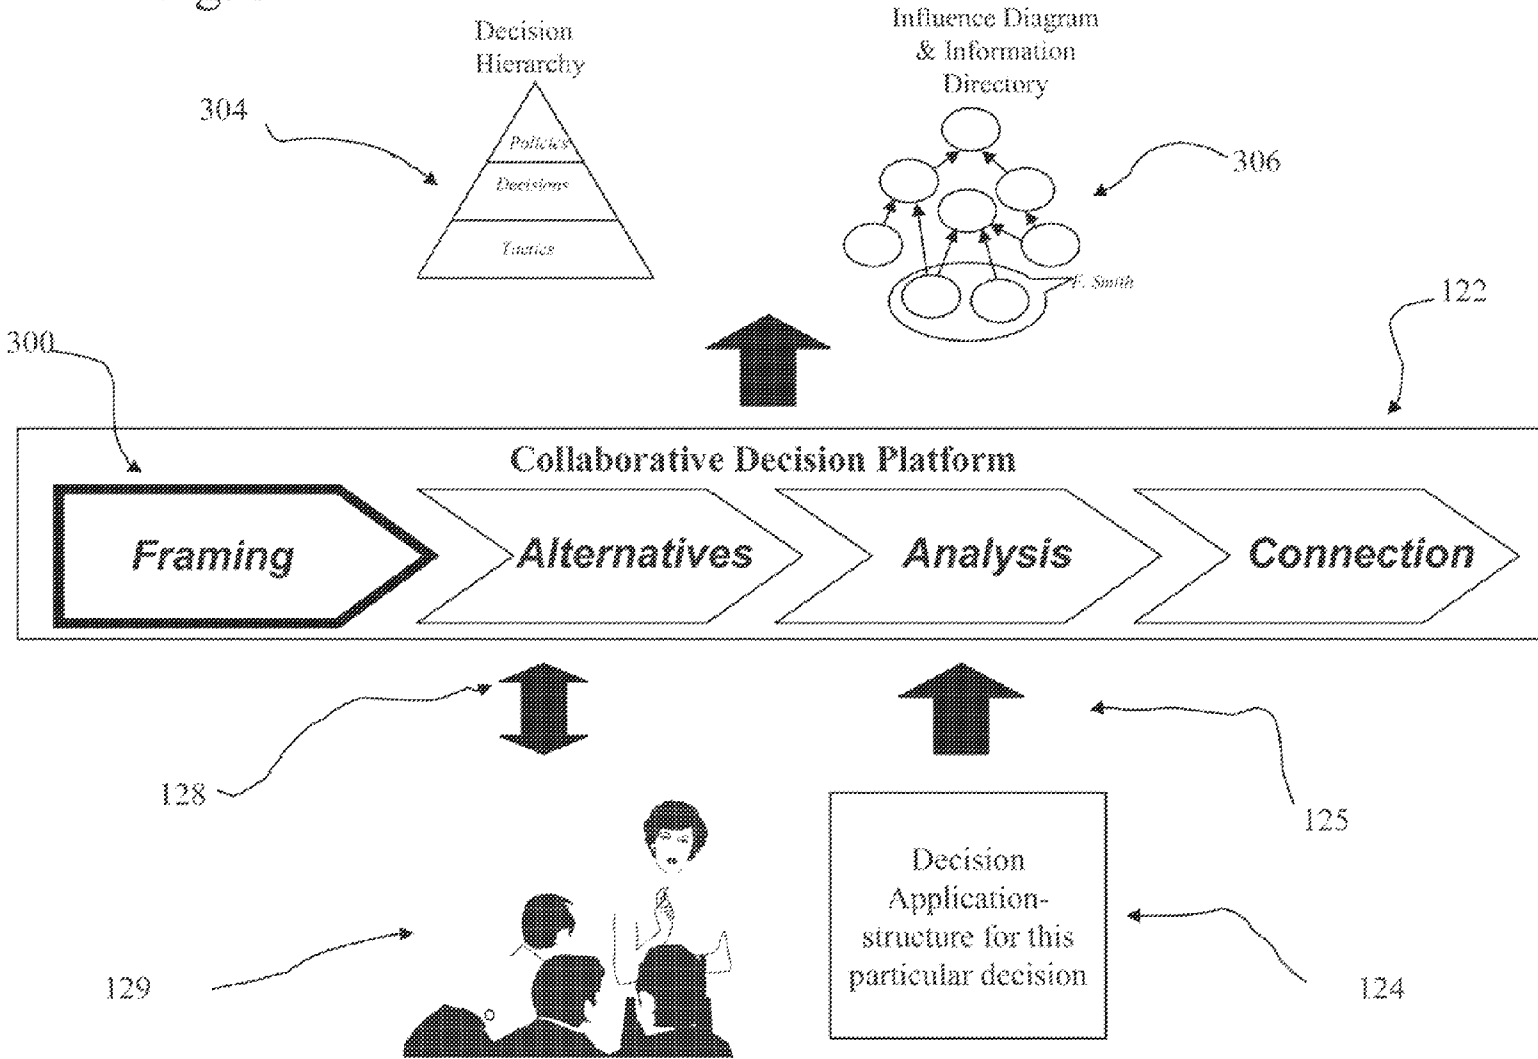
Decision Hierarchy

Policies

Decisions

Tactics

304

Influence Diagram & Information Directory

306

F. Smith

122

300

Collaborative Decision Platform

Framing

Alternatives

Analysis

Connection

128

125

Decision Application-structure for this particular decision

129

124